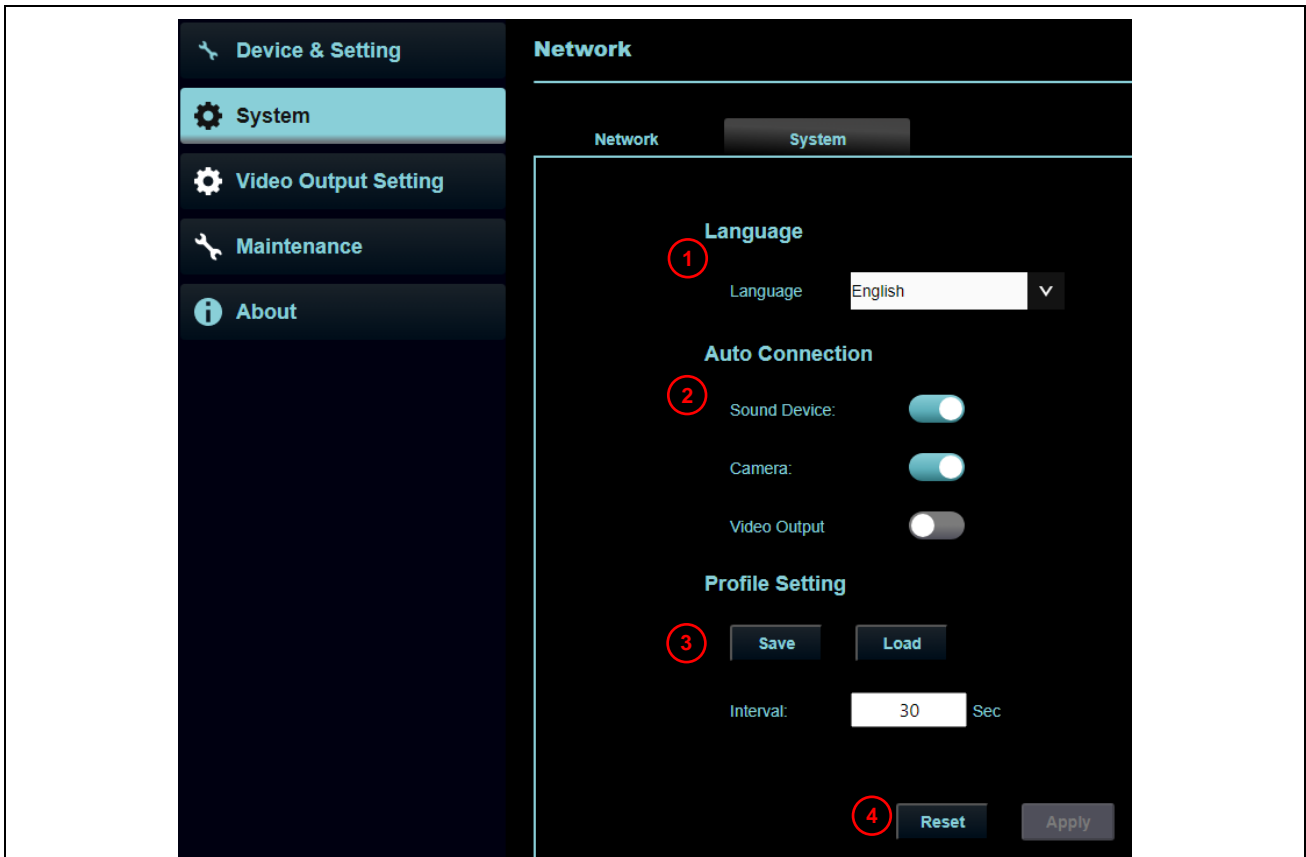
Device & Setting
System
Video Output Setting
Maintenance
About

Network

Network
System

Language
1
Language English

Auto Connection
2
Sound Device:
Camera:
Video Output

Profile Setting
3
Save
Load

Interval: 30 Sec

4
Reset
Apply